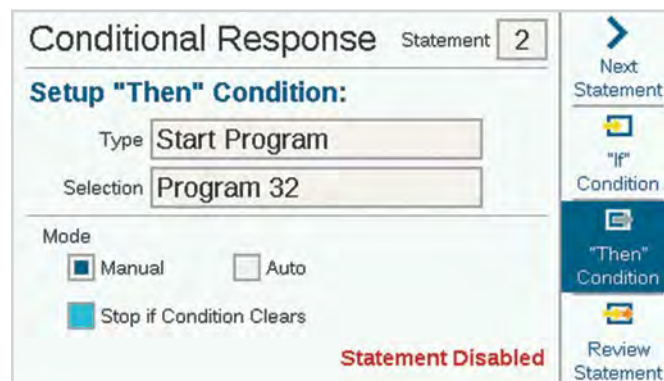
Conditional Response Statement 2

Setup "Then" Condition:

Type Start Program

Selection Program 32

Mode

Manual

Auto

Stop if Condition Clears

Statement Disabled

Next Statement

"If" Condition

"Then" Condition

Review Statement